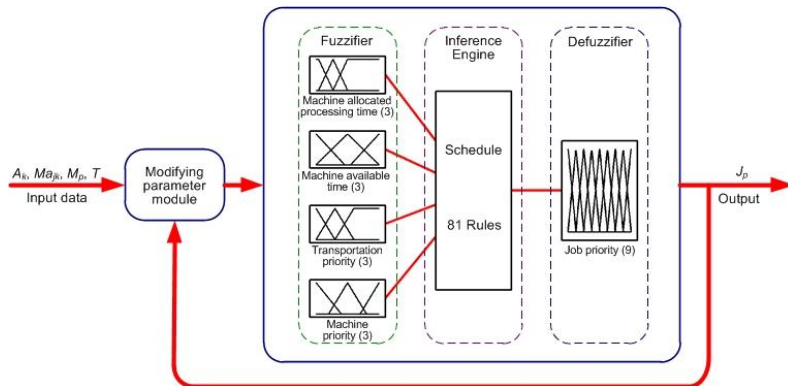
$A_k$, $Ma_{jk}$, $M_p$, $T$
Input data

Modifying parameter module

Fuzzifier

Machine allocated processing time (3)

Machine available time (3)

Transportation priority (3)

Machine priority (3)

Inference Engine

Schedule

81 Rules

Defuzzifier

Job priority (9)

$J_p$
Output